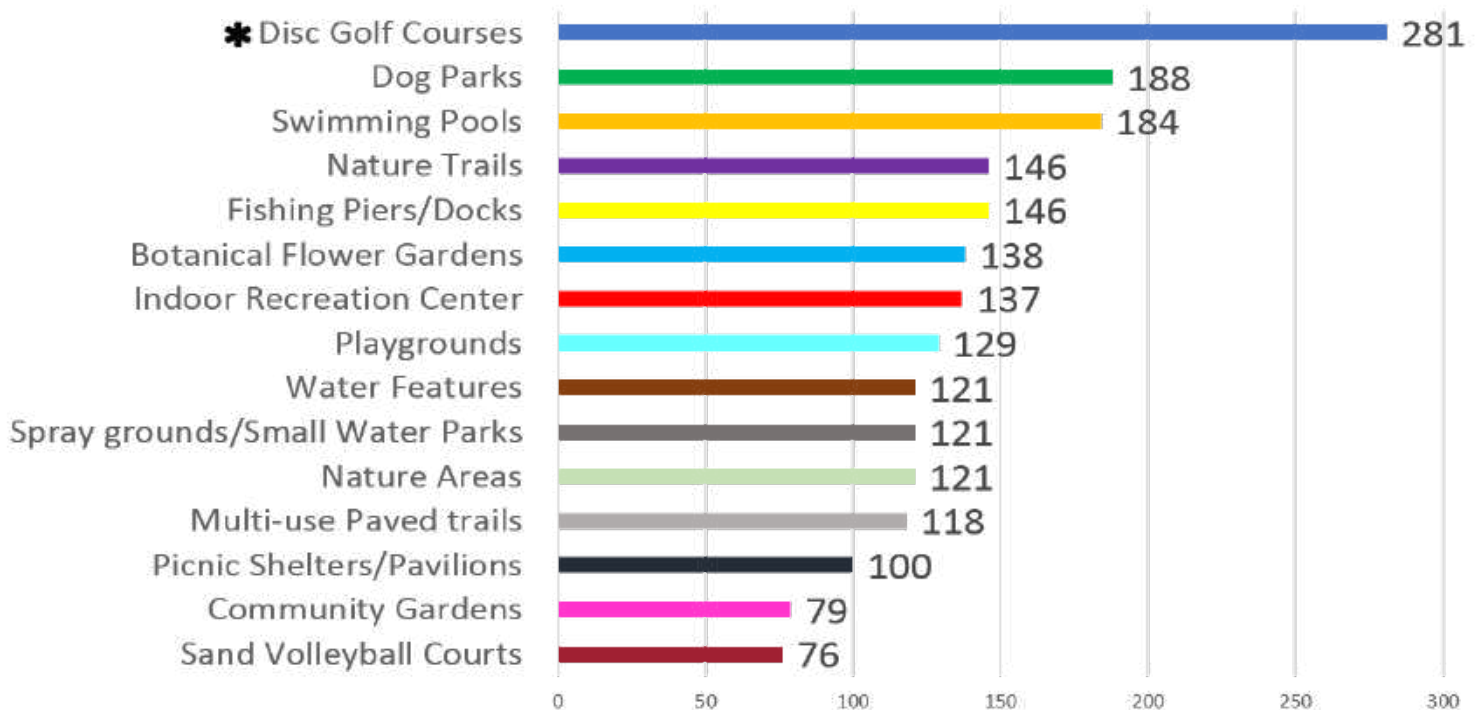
✱ Disc Golf Courses 281
Dog Parks 188
Swimming Pools 184
Nature Trails 146
Fishing Piers/Docks 146
Botanical Flower Gardens 138
Indoor Recreation Center 137
Playgrounds 129
Water Features 121
Spray grounds/Small Water Parks 121
Nature Areas 121
Multi-use Paved trails 118
Picnic Shelters/Pavilions 100
Community Gardens 79
Sand Volleyball Courts 76

0 50 100 150 200 250 300